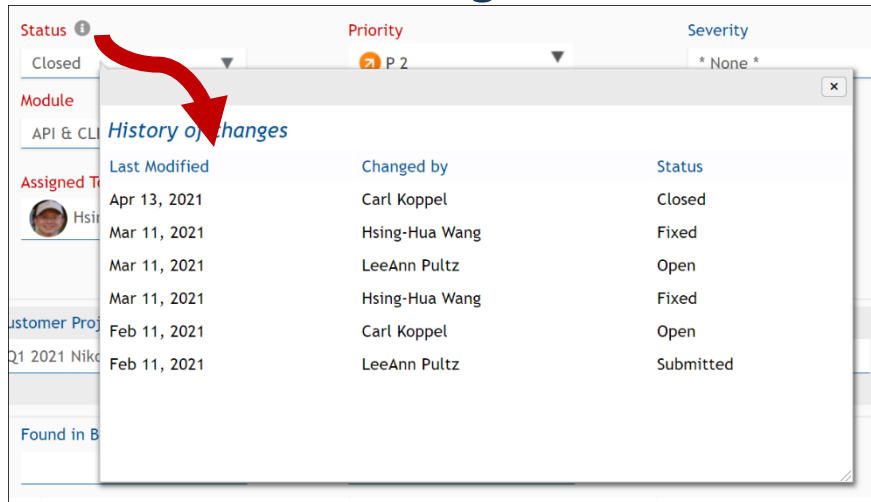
Status

Closed

Priority

P 2

Severity

* None *

Module

API & CLI

Assigned To

Hsin

ustomer Proj

Q1 2021 Niko

Found in B

×

History of changes

| Last Modified | Changed by | Status |
|---|---|---|
| Apr 13, 2021 | Carl Koppel | Closed |
| Mar 11, 2021 | Hsing-Hua Wang | Fixed |
| Mar 11, 2021 | LeeAnn Pultz | Open |
| Mar 11, 2021 | Hsing-Hua Wang | Fixed |
| Feb 11, 2021 | Carl Koppel | Open |
| Feb 11, 2021 | LeeAnn Pultz | Submitted |